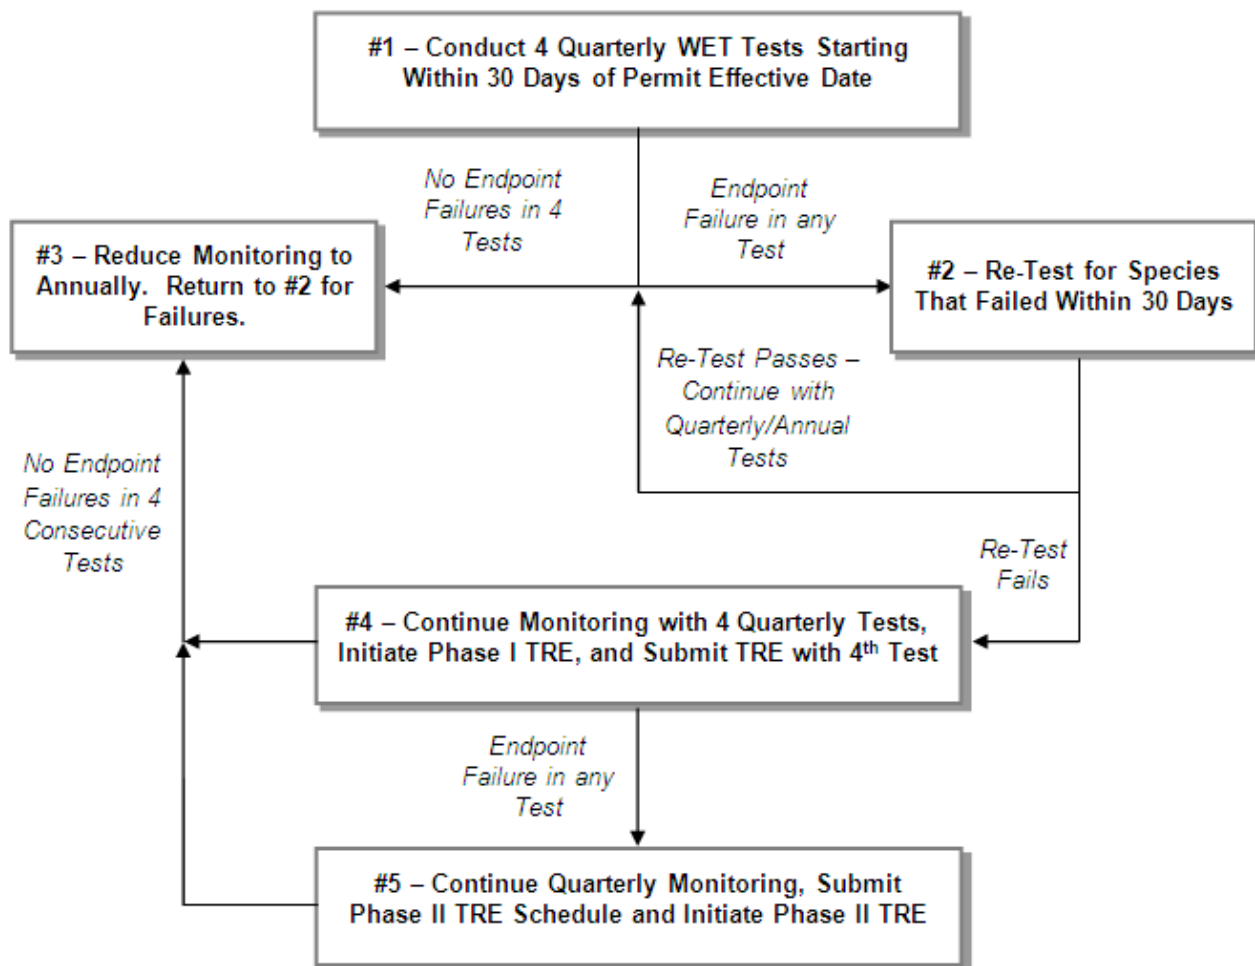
#1 – Conduct 4 Quarterly WET Tests Starting Within 30 Days of Permit Effective Date

No Endpoint Failures in 4 Tests

Endpoint Failure in any Test

#3 – Reduce Monitoring to Annually. Return to #2 for Failures.

#2 – Re-Test for Species That Failed Within 30 Days

Re-Test Passes – Continue with Quarterly/Annual Tests

No Endpoint Failures in 4 Consecutive Tests

Re-Test Fails

#4 – Continue Monitoring with 4 Quarterly Tests, Initiate Phase I TRE, and Submit TRE with 4$^{th}$ Test

Endpoint Failure in any Test

#5 – Continue Quarterly Monitoring, Submit Phase II TRE Schedule and Initiate Phase II TRE